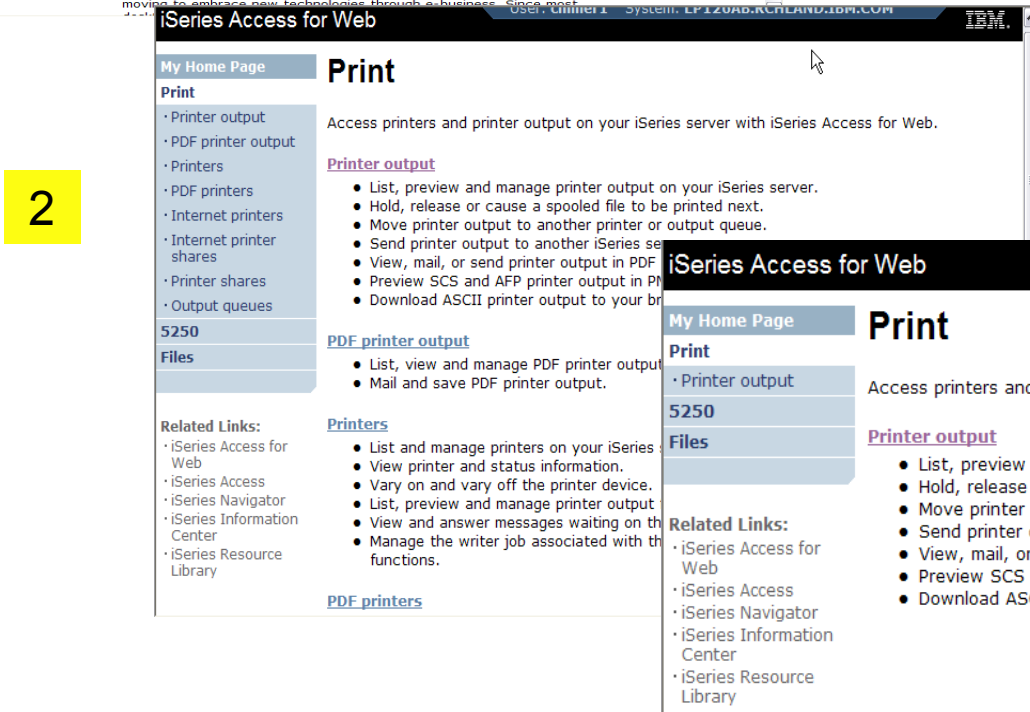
moving to embrace new technologies through e-business. Since most

iSeries Access for Web User: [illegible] System: LP126AB.RCHLAND.IBM.COM IBM.

My Home Page
Print
· Printer output
· PDF printer output
· Printers
· PDF printers
· Internet printers
· Internet printer shares
· Printer shares
· Output queues
5250
Files

Related Links:
· iSeries Access for Web
· iSeries Access
· iSeries Navigator
· iSeries Information Center
· iSeries Resource Library

Print

Access printers and printer output on your iSeries server with iSeries Access for Web.

Printer output
- List, preview and manage printer output on your iSeries server.
- Hold, release or cause a spooled file to be printed next.
- Move printer output to another printer or output queue.
- Send printer output to another iSeries se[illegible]
- View, mail, or send printer output in PDF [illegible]
- Preview SCS and AFP printer output in PN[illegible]
- Download ASCII printer output to your br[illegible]

PDF printer output
- List, view and manage PDF printer output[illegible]
- Mail and save PDF printer output.

Printers
- List and manage printers on your iSeries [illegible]
- View printer and status information.
- Vary on and vary off the printer device.
- List, preview and manage printer output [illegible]
- View and answer messages waiting on th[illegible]
- Manage the writer job associated with th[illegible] functions.

PDF printers

2

iSeries Access for Web

My Home Page
Print
· Printer output
5250
Files

Related Links:
· iSeries Access for Web
· iSeries Access
· iSeries Navigator
· iSeries Information Center
· iSeries Resource Library

Print

Access printers and

Printer output
- List, preview
- Hold, release
- Move printer
- Send printer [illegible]
- View, mail, or
- Preview SCS
- Download AS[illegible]